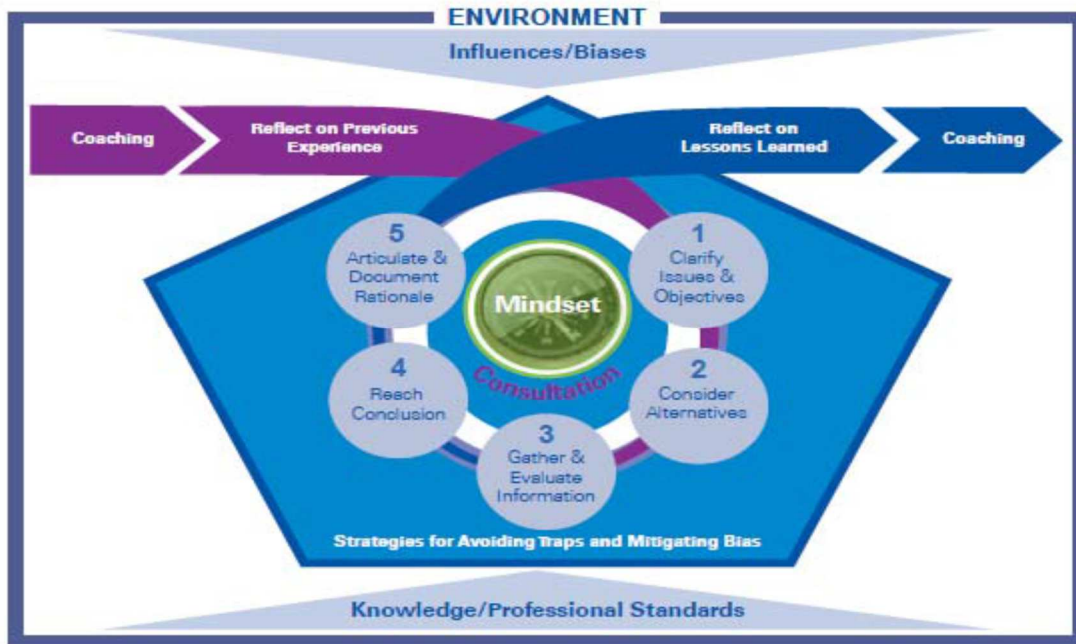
ENVIRONMENT

Influences/Biases

Coaching

Reflect on Previous Experience

Reflect on Lessons Learned

Coaching

5
Articulate & Document Rationale

1
Clarify Issues & Objectives

Mindset

Consultation

4
Reach Conclusion

2
Consider Alternatives

3
Gather & Evaluate Information

Strategies for Avoiding Traps and Mitigating Bias

Knowledge/Professional Standards